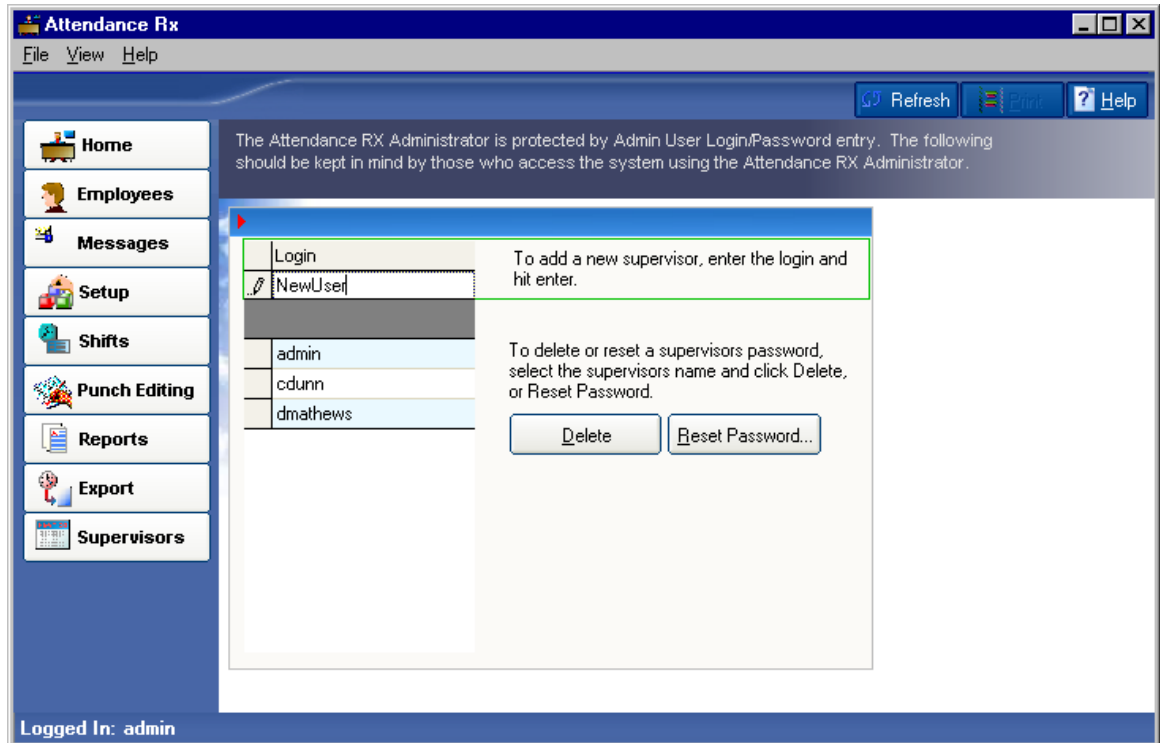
Attendance Rx

File View Help

Refresh Print Help

Home
Employees
Messages
Setup
Shifts
Punch Editing
Reports
Export
Supervisors

The Attendance RX Administrator is protected by Admin User Login/Password entry. The following should be kept in mind by those who access the system using the Attendance RX Administrator.

| Login |
|---|
| NewUser |
| admin |
| cdunn |
| dmathews |

To add a new supervisor, enter the login and hit enter.

To delete or reset a supervisors password, select the supervisors name and click Delete, or Reset Password.

Delete
Reset Password...

Logged In: admin